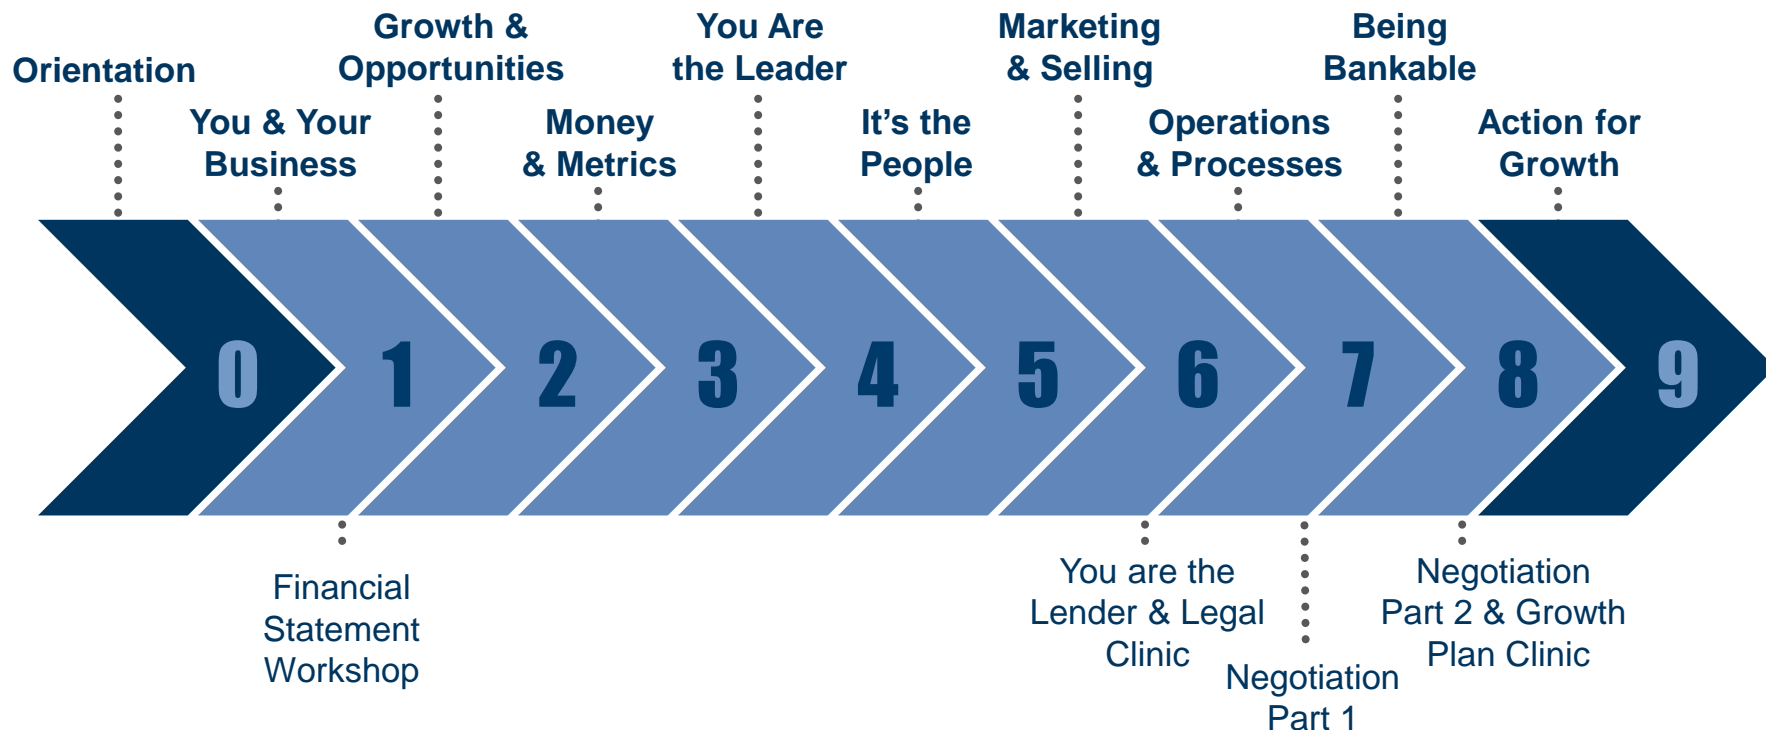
Orientation

You & Your Business

Growth & Opportunities

Money & Metrics

You Are the Leader

It's the People

Marketing & Selling

Operations & Processes

Being Bankable

Action for Growth

0 1 2 3 4 5 6 7 8 9

Financial Statement Workshop

You are the Lender & Legal Clinic

Negotiation Part 1

Negotiation Part 2 & Growth Plan Clinic